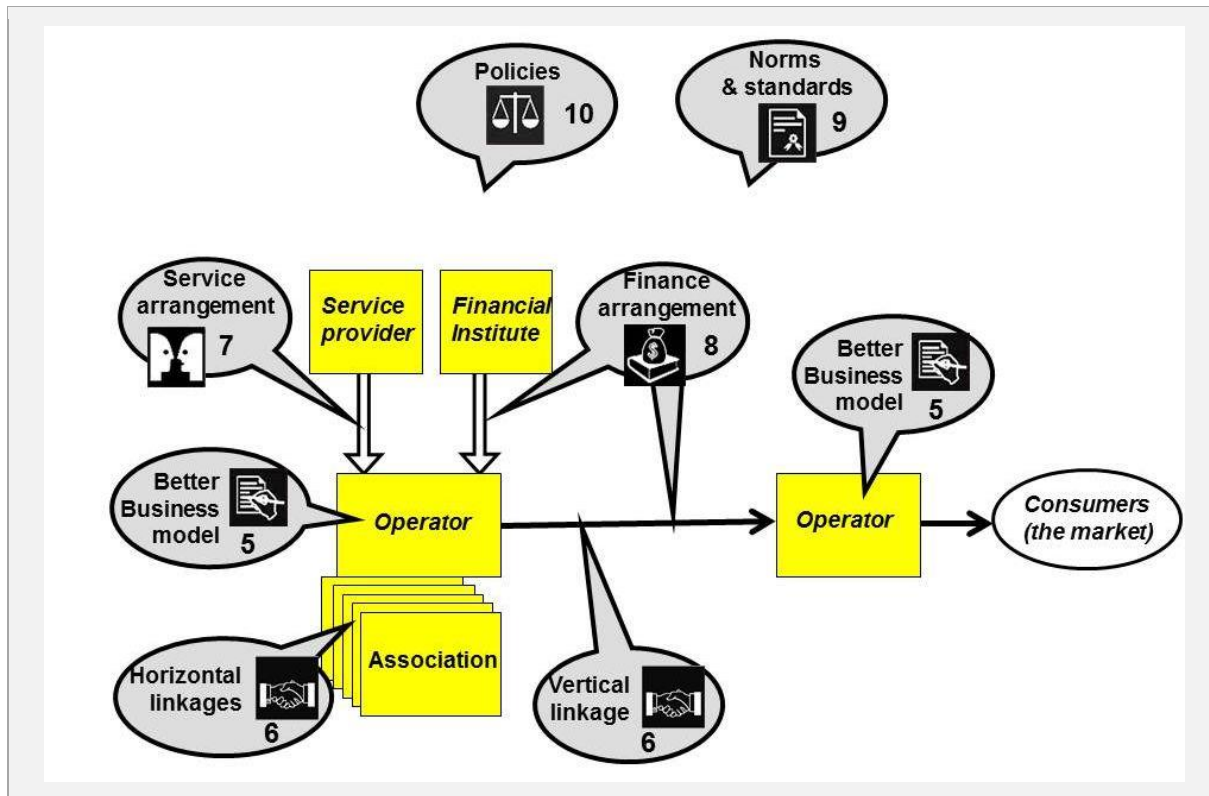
Policies 10

Norms & standards 9

Service arrangement 7

Service provider

Financial Institute

Finance arrangement 8

Better Business model 5

Better Business model 5

Operator

Operator

Consumers (the market)

Association

Horizontal linkages 6

Vertical linkage 6